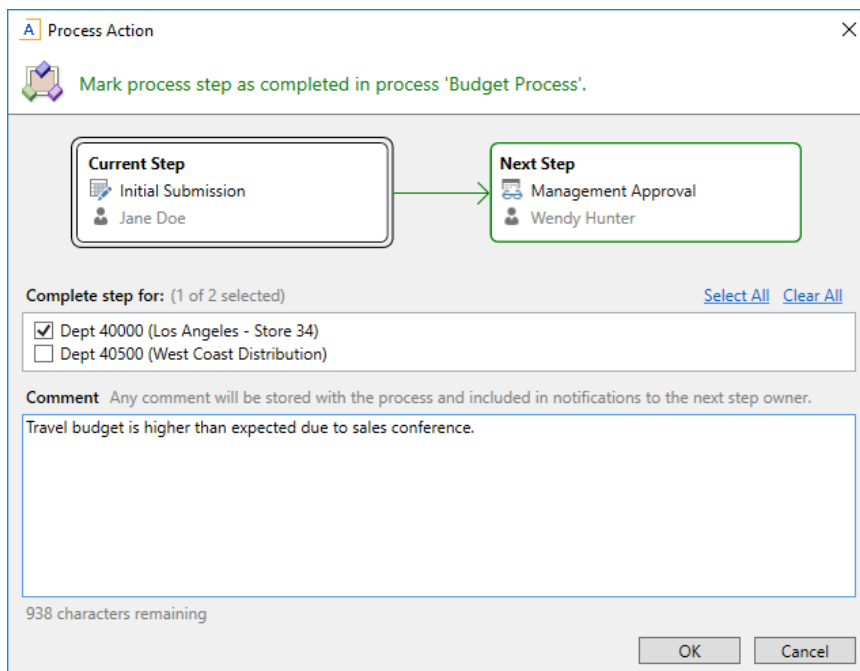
A Process Action

Mark process step as completed in process 'Budget Process'.

Current Step
Initial Submission
Jane Doe

Next Step
Management Approval
Wendy Hunter

Complete step for: (1 of 2 selected)
Select All Clear All

Dept 40000 (Los Angeles - Store 34)
Dept 40500 (West Coast Distribution)

Comment Any comment will be stored with the process and included in notifications to the next step owner.

Travel budget is higher than expected due to sales conference.

938 characters remaining

OK Cancel